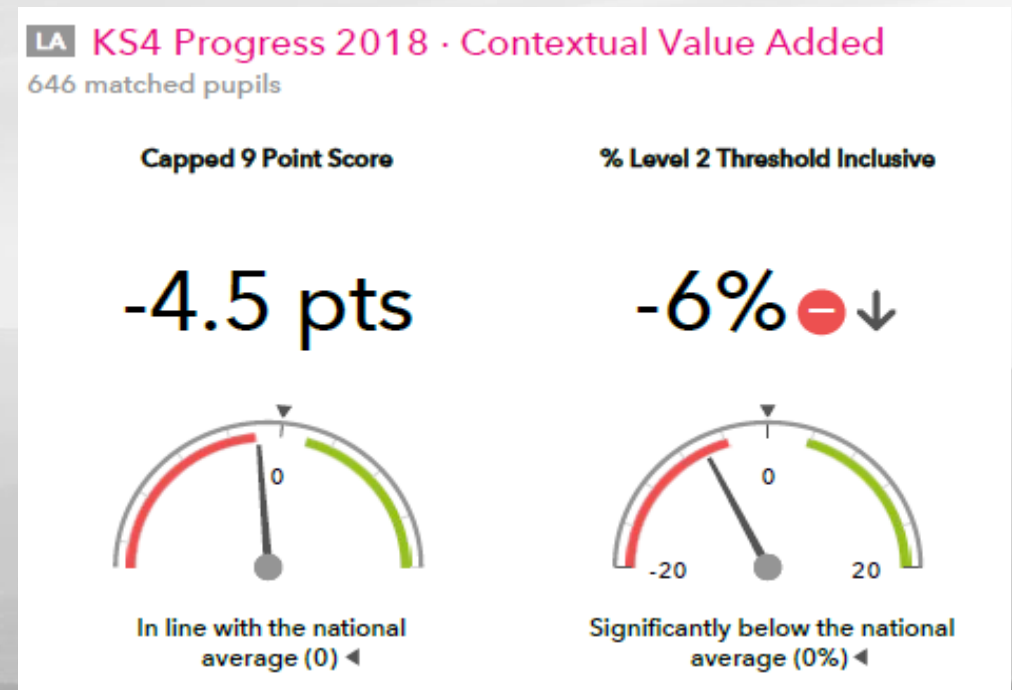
LA KS4 Progress 2018 · Contextual Value Added
646 matched pupils

Capped 9 Point Score

-4.5 pts

0

In line with the national average (0) ◀

% Level 2 Threshold Inclusive

-6%

0

-20

20

Significantly below the national average (0%) ◀